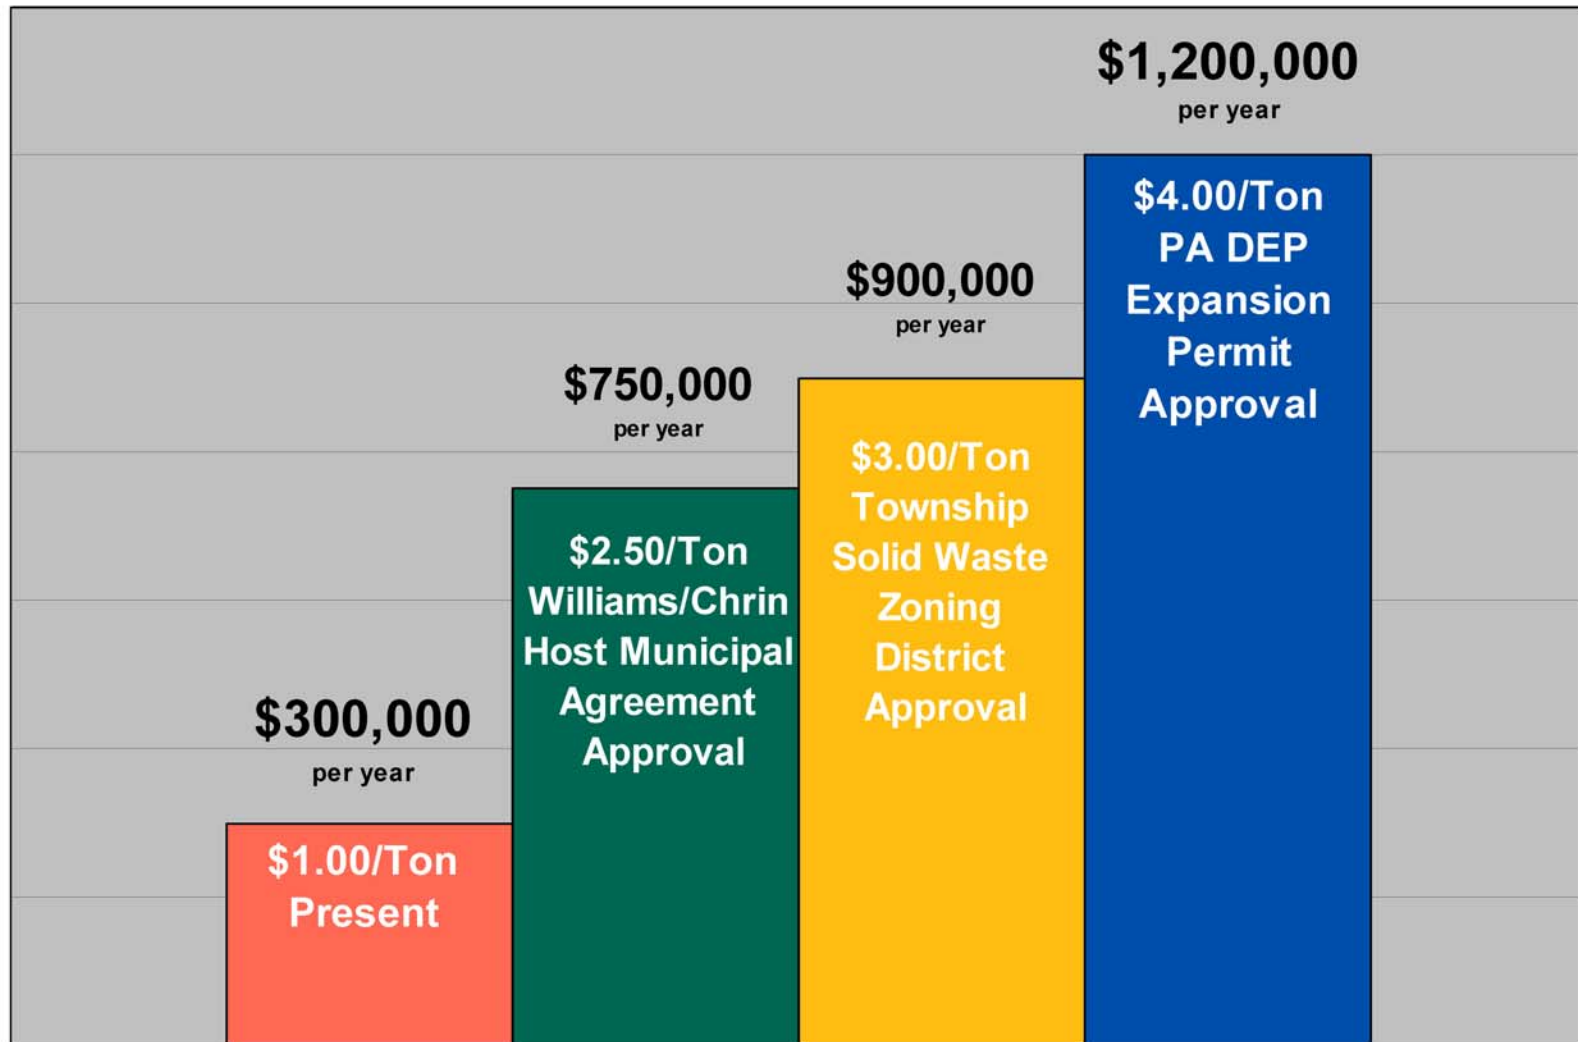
$300,000
per year

$1.00/Ton
Present

$750,000
per year

$2.50/Ton
Williams/Chrin
Host Municipal
Agreement
Approval

$900,000
per year

$3.00/Ton
Township
Solid Waste
Zoning
District
Approval

$1,200,000
per year

$4.00/Ton
PA DEP
Expansion
Permit
Approval